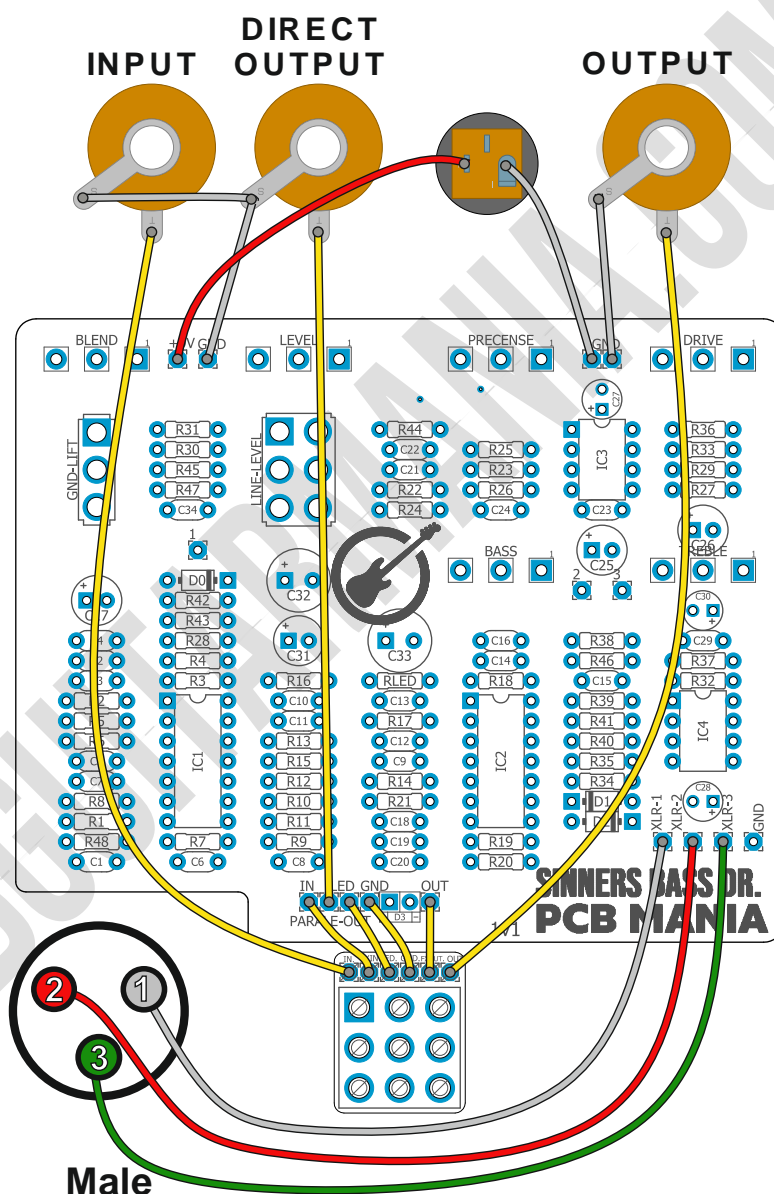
INPUT

DIRECT OUTPUT

OUTPUT

BLEND
+9V
GND
LEVEL
PRECENSE
GND
DRIVE

GND-LIFT
LINE-LEVEL

R31
R30
R45
R47
C34
R44
C22
C21
R22
R24
R25
R23
R26
C24
IC3
C23
C27
R36
R33
R29
R27
C26

BASS
TREBLE
C25
1
2
3
D0
R42
R43
R28
R4
R3
C32
C31
C33
C7
IC1
R7
C6
R16
C10
C11
R13
R15
R12
R10
R11
R9
C8
RLED
C13
R17
C12
C9
R14
R21
C18
C19
C20
C16
C14
R18
IC2
R19
R20
R38
R46
C15
R39
R41
R40
R35
R34
D1
C30
C29
R37
R32
IC4
C28
R8
R1
R48
C1
XLR-1
XLR-2
XLR-3
GND

IN
LED
GND
OUT
PARALLE-OUT
D3
V1

IN
LED
OUT

SINNERS BASS DR.
PCB MANIA

2
1
3
Male